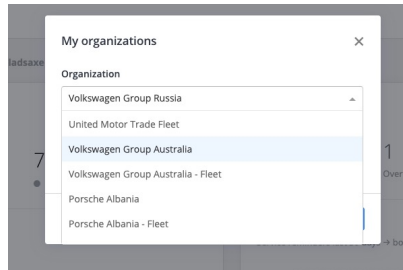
ladsaxe

My organizations

×

Organization

Volkswagen Group Russia

United Motor Trade Fleet

Volkswagen Group Australia

Volkswagen Group Australia - Fleet

Porsche Albania

Porsche Albania - Fleet

7

1

Over

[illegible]